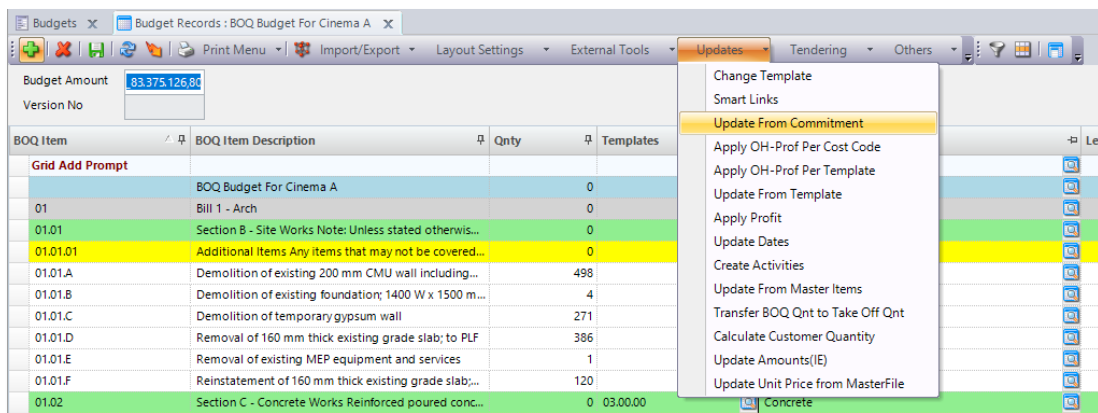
Budgets ✕ | Budget Records : BOQ Budget For Cinema A ✕

Print Menu | Import/Export | Layout Settings | External Tools | Updates | Tendering | Others

Budget Amount: 83.375.126,80
Version No

Change Template
Smart Links
Update From Commitment
Apply OH-Prof Per Cost Code
Apply OH-Prof Per Template
Update From Template
Apply Profit
Update Dates
Create Activities
Update From Master Items
Transfer BOQ Qnt to Take Off Qnt
Calculate Customer Quantity
Update Amounts(IE)
Update Unit Price from MasterFile

| BOQ Item | BOQ Item Description | Qnty | Templates | | Le |
|---|---|---|---|---|---|
| Grid Add Prompt | | | | | |
| | BOQ Budget For Cinema A | 0 | | | |
| 01 | Bill 1 - Arch | 0 | | | |
| 01.01 | Section B - Site Works Note: Unless stated otherwis... | 0 | | | |
| 01.01.01 | Additional Items Any items that may not be covered... | 0 | | | |
| 01.01.A | Demolition of existing 200 mm CMU wall including... | 498 | | | |
| 01.01.B | Demolition of existing foundation; 1400 W x 1500 m... | 4 | | | |
| 01.01.C | Demolition of temporary gypsum wall | 271 | | | |
| 01.01.D | Removal of 160 mm thick existing grade slab; to PLF | 386 | | | |
| 01.01.E | Removal of existing MEP equipment and services | 1 | | | |
| 01.01.F | Reinstatement of 160 mm thick existing grade slab;... | 120 | | | |
| 01.02 | Section C - Concrete Works Reinforced poured conc... | 0 | 03.00.00 | Concrete | |